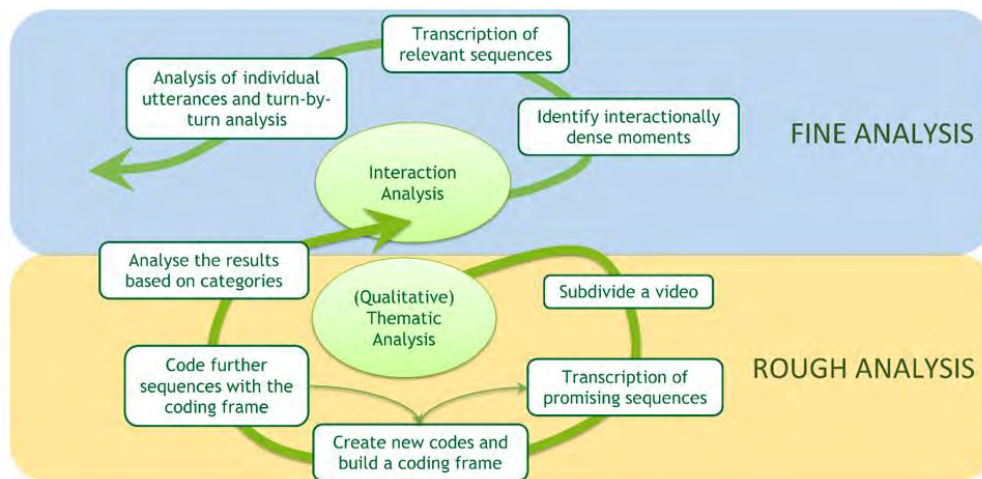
Transcription of relevant sequences

Analysis of individual utterances and turn-by-turn analysis

Identify interactionally dense moments

FINE ANALYSIS

Interaction Analysis

Analyse the results based on categories

(Qualitative) Thematic Analysis

Subdivide a video

Code further sequences with the coding frame

Transcription of promising sequences

ROUGH ANALYSIS

Create new codes and build a coding frame